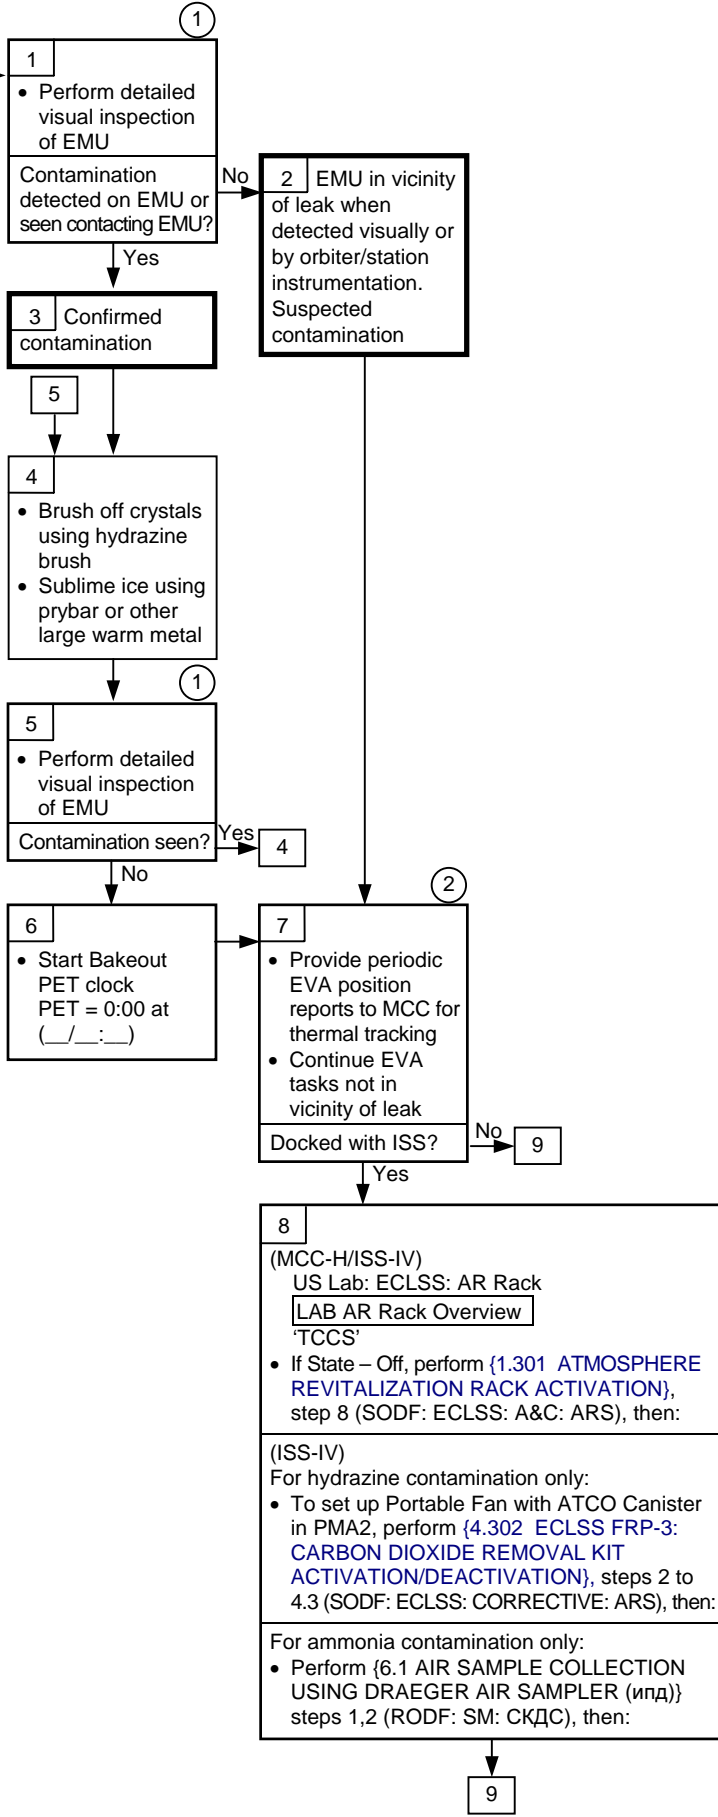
1

1
• Perform detailed visual inspection of EMU

Contamination detected on EMU or seen contacting EMU?

No

2 EMU in vicinity of leak when detected visually or by orbiter/station instrumentation. Suspected contamination

Yes

3 Confirmed contamination

5

4
• Brush off crystals using hydrazine brush
• Sublime ice using prybar or other large warm metal

1

5
• Perform detailed visual inspection of EMU

Contamination seen?

Yes

4

No

2

6
• Start Bakeout PET clock PET = 0:00 at (__/__:__)

7
• Provide periodic EVA position reports to MCC for thermal tracking
• Continue EVA tasks not in vicinity of leak

Docked with ISS?

No

9

Yes

8
(MCC-H/ISS-IV)
US Lab: ECLSS: AR Rack
LAB AR Rack Overview
'TCCS'
• If State – Off, perform {1.301 ATMOSPHERE REVITALIZATION RACK ACTIVATION}, step 8 (SODF: ECLSS: A&C: ARS), then:

(ISS-IV)
For hydrazine contamination only:
• To set up Portable Fan with ATCO Canister in PMA2, perform {4.302 ECLSS FRP-3: CARBON DIOXIDE REMOVAL KIT ACTIVATION/DEACTIVATION}, steps 2 to 4.3 (SODF: ECLSS: CORRECTIVE: ARS), then:

For ammonia contamination only:
• Perform {6.1 AIR SAMPLE COLLECTION USING DRAEGER AIR SAMPLER (ипд)} steps 1,2 (RODF: SM: СКДС), then:

9